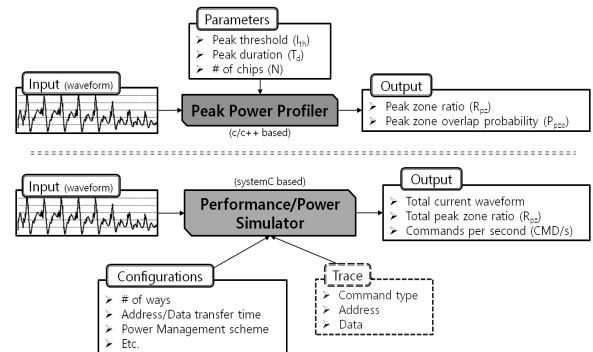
Parameters

➢ Peak threshold ($I_{th}$)
➢ Peak duration ($T_d$)
➢ # of chips (N)

Input (waveform)

Peak Power Profiler

(c/c++ based)

Output

➢ Peak zone ratio ($R_{pz}$)
➢ Peak zone overlap probability ($P_{pzo}$)

Input (waveform)

(systemC based)

Performance/Power Simulator

Output

➢ Total current waveform
➢ Total peak zone ratio ($R_{pz}$)
➢ Commands per second (CMD/s)

Configurations

➢ # of ways
➢ Address/Data transfer time
➢ Power Management scheme
➢ Etc.

Trace

➢ Command type
➢ Address
➢ Data